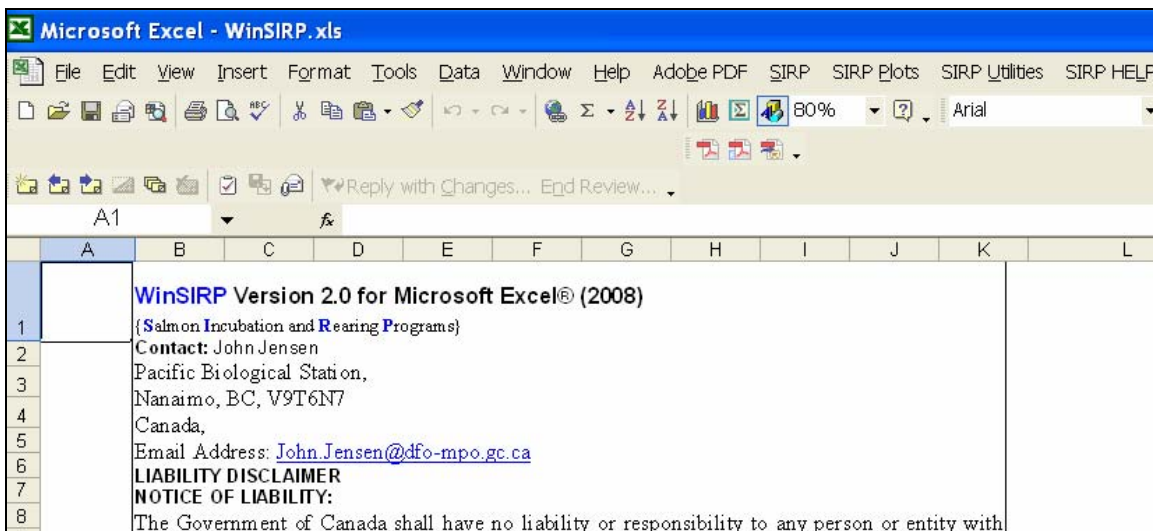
Microsoft Excel - WinSIRP.xls

File Edit View Insert Format Tools Data Window Help Adobe PDF SIRP SIRP Plots SIRP Utilities SIRP HELP

80% Arial

Reply with Changes... End Review...

A1 $f_x$

| | A | B | C | D | E | F | G | H | I | J | K | L |
|---|---|---|---|---|---|---|---|---|---|---|---|---|

1 WinSIRP Version 2.0 for Microsoft Excel® (2008)
{Salmon Incubation and Rearing Programs}
2 Contact: John Jensen
3 Pacific Biological Station,
4 Nanaimo, BC, V9T6N7
5 Canada,
6 Email Address: John.Jensen@dfo-mpo.gc.ca
7 LIABILITY DISCLAIMER
NOTICE OF LIABILITY:
8 The Government of Canada shall have no liability or responsibility to any person or entity with